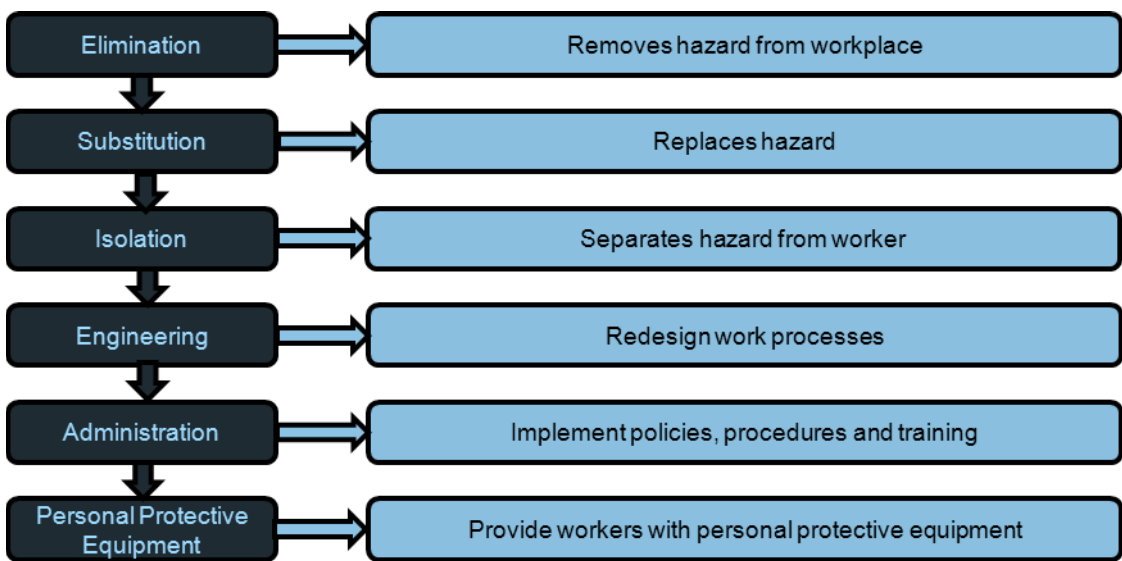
Elimination
Removes hazard from workplace

Substitution
Replaces hazard

Isolation
Separates hazard from worker

Engineering
Redesign work processes

Administration
Implement policies, procedures and training

Personal Protective Equipment
Provide workers with personal protective equipment